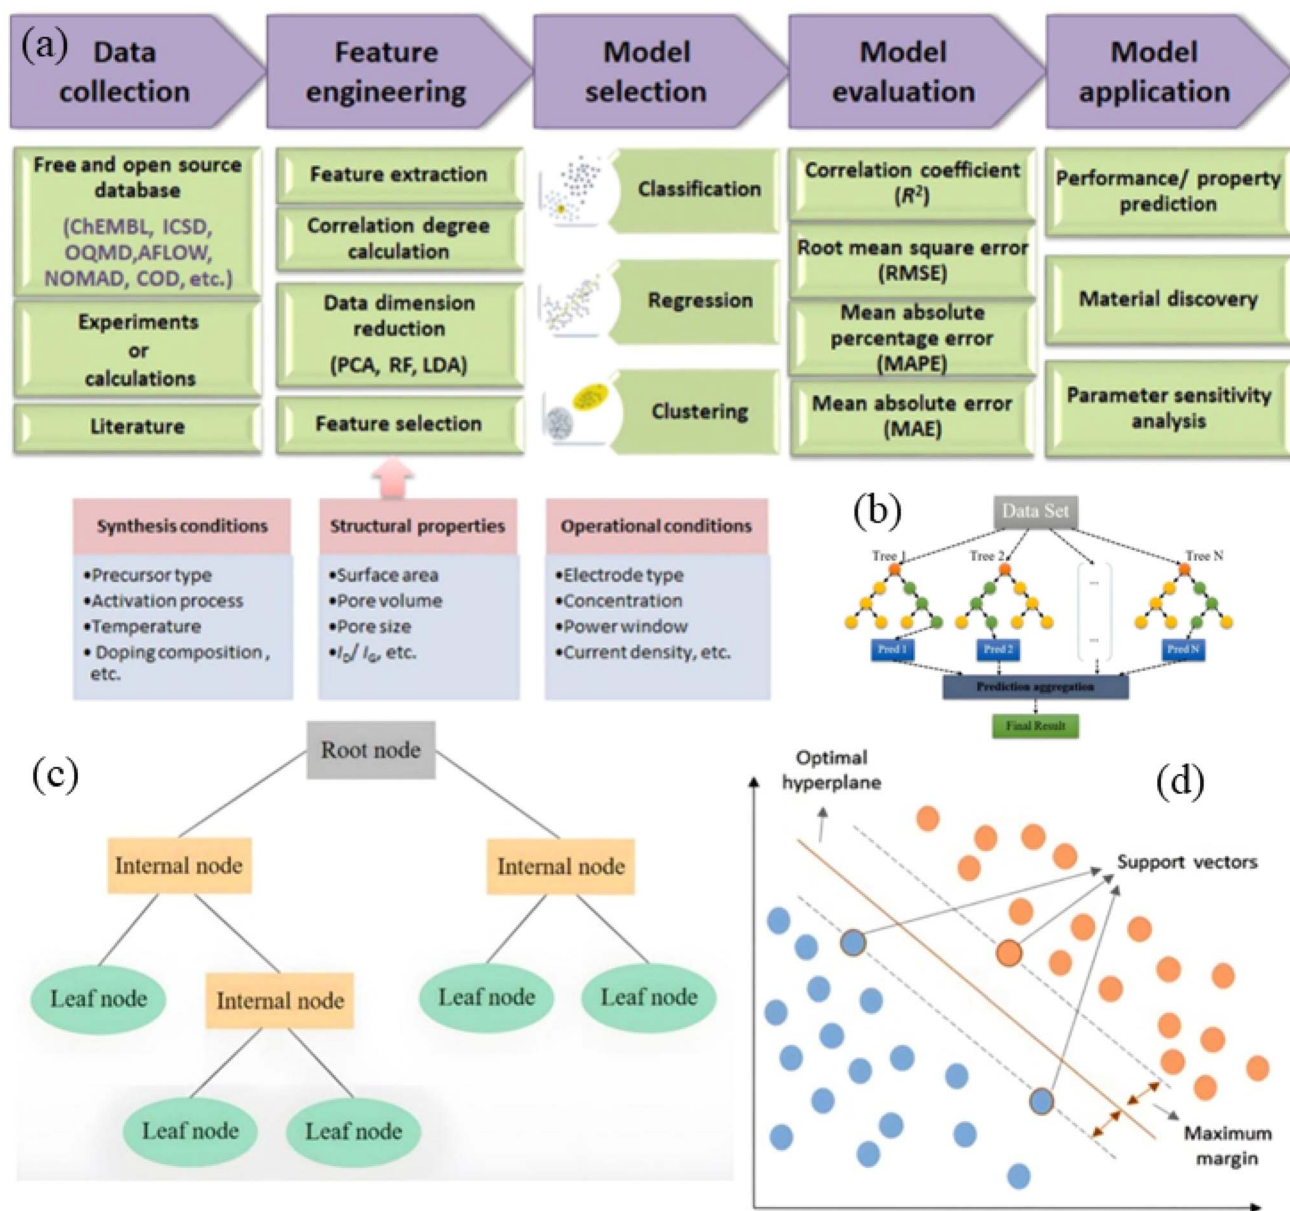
(a)

Data collection

Feature engineering

Model selection

Model evaluation

Model application

Free and open source database (ChEMBL, ICSD, OQMD,AFLOW, NOMAD, COD, etc.)

Experiments or calculations

Literature

Feature extraction

Correlation degree calculation

Data dimension reduction (PCA, RF, LDA)

Feature selection

Classification

Regression

Clustering

Correlation coefficient ($R^2$)

Root mean square error (RMSE)

Mean absolute percentage error (MAPE)

Mean absolute error (MAE)

Performance/ property prediction

Material discovery

Parameter sensitivity analysis

Synthesis conditions

•Precursor type
•Activation process
•Temperature
• Doping composition, etc.

Structural properties

•Surface area
•Pore volume
•Pore size
•$I_D$/ $I_G$, etc.

Operational conditions

•Electrode type
•Concentration
•Power window
•Current density, etc.

(b)

Data Set

Tree 1

Tree 2

Tree N

Pred 1

Pred 2

Pred N

Prediction aggregation

Final Result

(c)

Root node

Internal node

Internal node

Leaf node

Internal node

Leaf node

Leaf node

Leaf node

Leaf node

(d)

Optimal hyperplane

Support vectors

Maximum margin